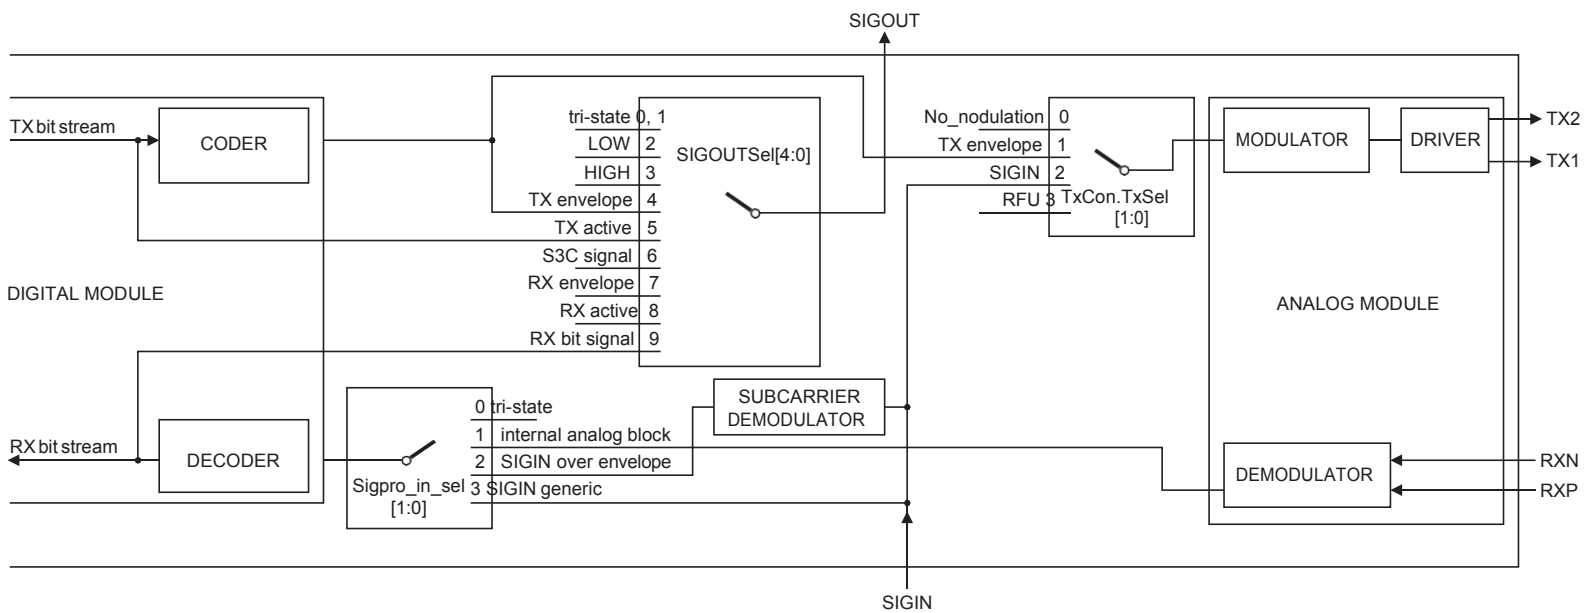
SIGOUT

TX bit stream

CODER

tri-state 0, 1
LOW 2
HIGH 3
TX envelope 4
TX active 5
S3C signal 6
RX envelope 7
RX active 8
RX bit signal 9

SIGOUTSel[4:0]

No_nodulation 0
TX envelope 1
SIGIN 2
RFU 3

TxCon.TxSel [1:0]

MODULATOR

DRIVER

TX2

TX1

DIGITAL MODULE

ANALOG MODULE

RX bit stream

DECODER

0 tri-state
1 internal analog block
2 SIGIN over envelope
3 SIGIN generic

Sigpro_in_sel [1:0]

SUBCARRIER DEMODULATOR

DEMODULATOR

RXN

RXP

SIGIN